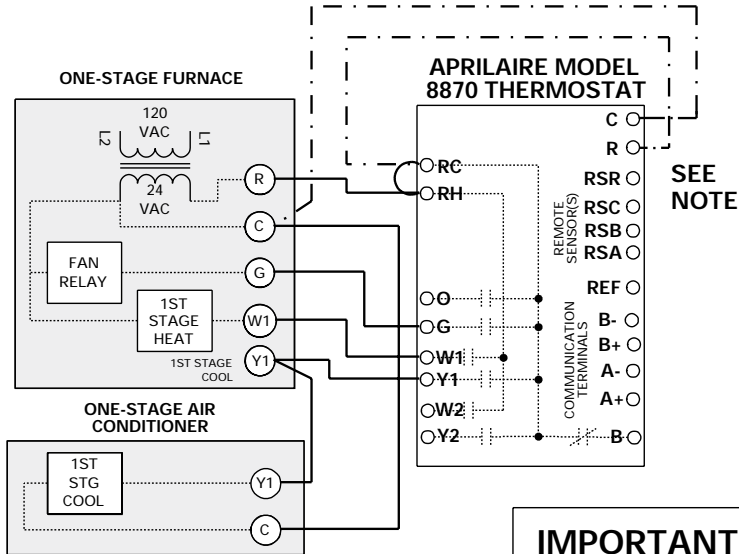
ONE-STAGE FURNACE

120 VAC

L2

L1

24 VAC

R

C

FAN RELAY

G

1ST STAGE HEAT

W1

1ST STAGE COOL

Y1

ONE-STAGE AIR CONDITIONER

1ST STG COOL

Y1

C

APRILAIRE MODEL 8870 THERMOSTAT

RC

RH

O

G

W1

Y1

W2

Y2

REMOTE SENSOR(S)

COMMUNICATION TERMINALS

C

R

RSR

RSC

RSB

RSA

REF

B-

B+

A-

A+

B

SEE NOTE

IMPORTANT